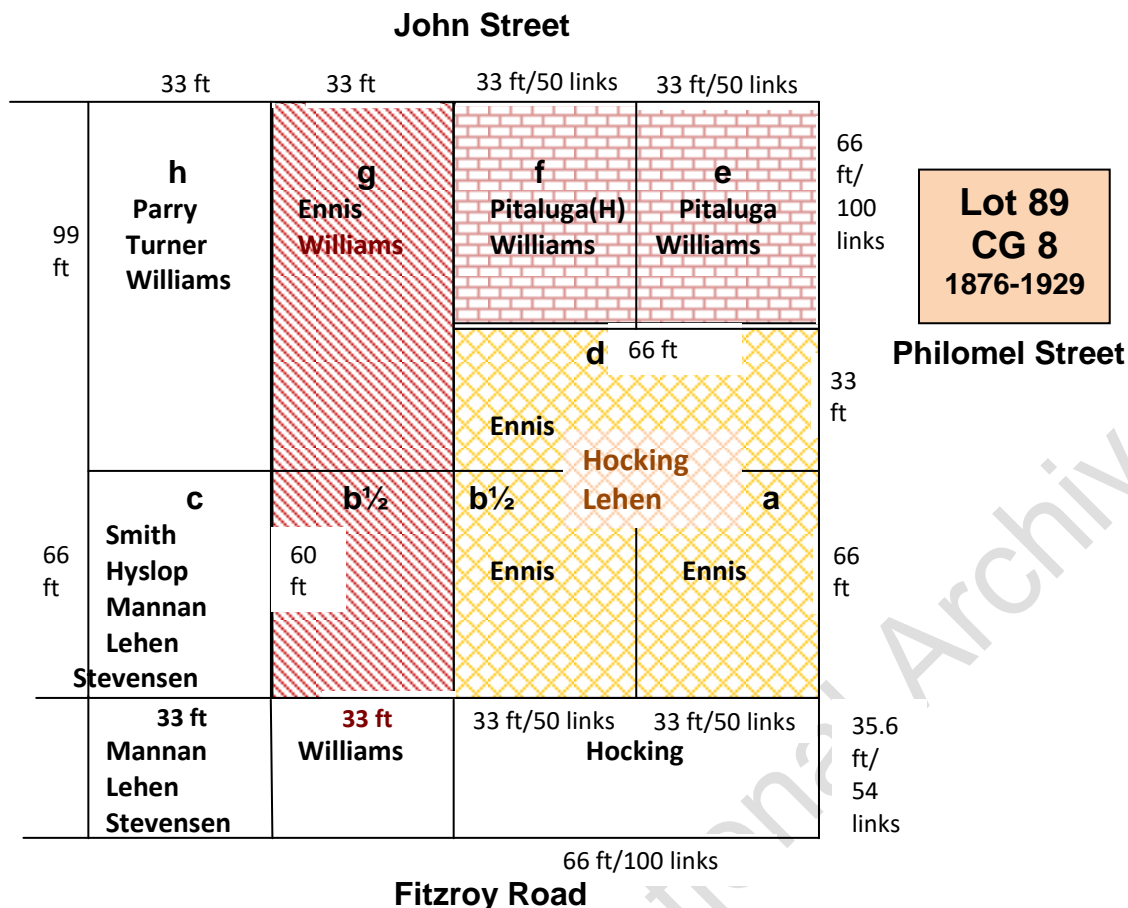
John Street

33 ft 33 ft 33 ft/50 links 33 ft/50 links

99 ft

h
Parry
Turner
Williams

g
Ennis
Williams

f
Pitaluga(H)
Williams

e
Pitaluga
Williams

66 ft/ 100 links

Lot 89
CG 8
1876-1929

Philomel Street

d 66 ft

33 ft

Ennis

Hocking
Lehen

c
Smith
Hyslop
Mannan
Lehen
Stevensen

66 ft

b½

60 ft

b½

Ennis

a

Ennis

66 ft

33 ft
Mannan
Lehen
Stevensen

33 ft
Williams

33 ft/50 links 33 ft/50 links
Hocking

35.6 ft/ 54 links

66 ft/100 links

Fitzroy Road